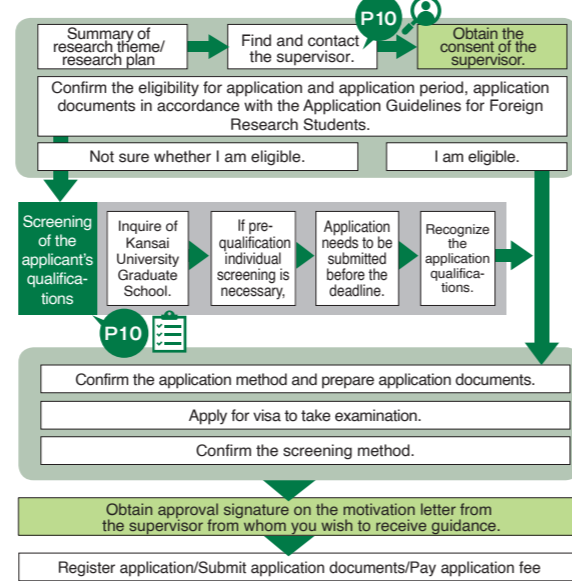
Summary of research theme/ research plan

Find and contact the supervisor.

P10

Obtain the consent of the supervisor.

Confirm the eligibility for application and application period, application documents in accordance with the Application Guidelines for Foreign Research Students.

Not sure whether I am eligible.

I am eligible.

Screening of the applicant's qualifications

Inquire of Kansai University Graduate School.

If pre-qualification individual screening is necessary,

Application needs to be submitted before the deadline.

Recognize the application qualifications.

P10

Confirm the application method and prepare application documents.

Apply for visa to take examination.

Confirm the screening method.

Obtain approval signature on the motivation letter from the supervisor from whom you wish to receive guidance.

Register application/Submit application documents/Pay application fee